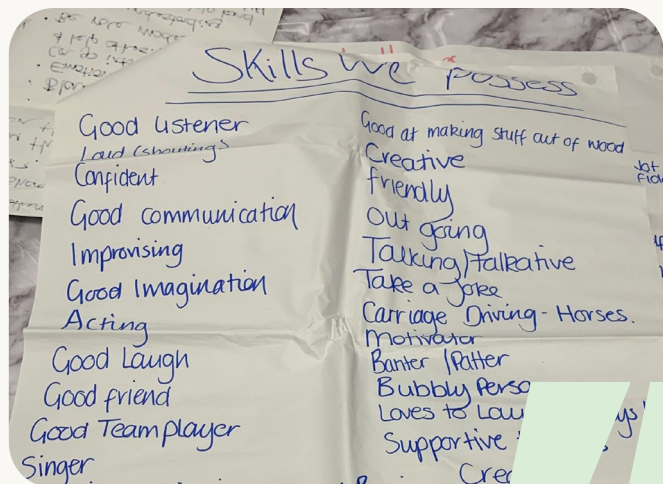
Skills we possess

Good listener
Loud (shouting)
Confident
Good communication
Improvising
Good Imagination
Acting
Good Laugh
Good friend
Good Team player
Singer

Good at making stuff out of wood
Creative
friendly
Out going
Talking/Talkative
Take a Joke
Carriage Driving - Horses.
Motivator
Banter /Patter
Bubbly Perso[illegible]
Loves to Lau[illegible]ys
Supportive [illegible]
Cre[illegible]